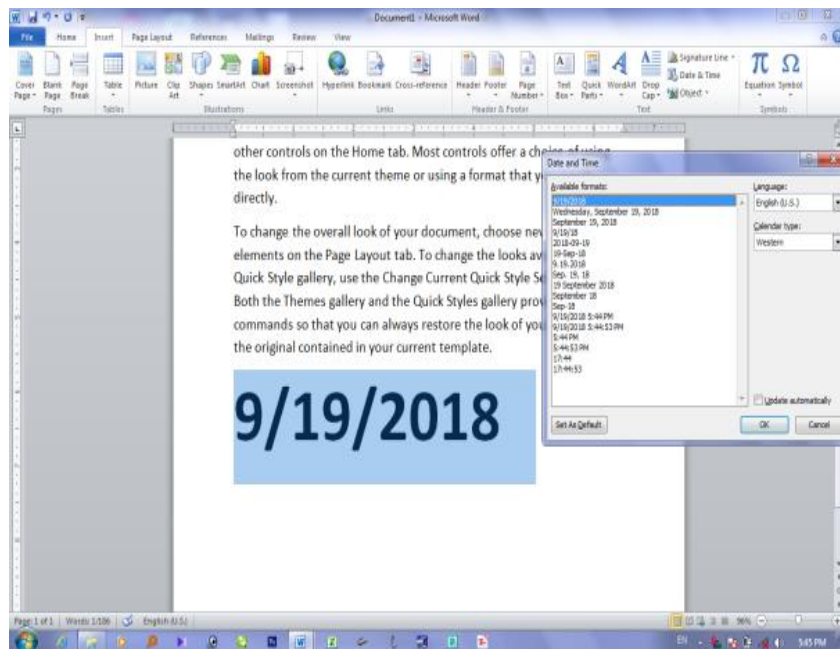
Document1 - Microsoft Word

File Home Insert Page Layout References Mailings Review View

Cover Page Blank Page Page Break
Pages
Table
Tables
Picture Clip Art Shapes SmartArt Chart Screenshot
Illustrations
Hyperlink Bookmark Cross-reference
Links
Header Footer Page Number
Header & Footer
Text Box Quick Parts WordArt Drop Cap
Signature Line
Date & Time
Object
Text
Equation Symbol
Symbols

other controls on the Home tab. Most controls offer a choice of using the look from the current theme or using a format that y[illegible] directly.

To change the overall look of your document, choose ne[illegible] elements on the Page Layout tab. To change the looks av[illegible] Quick Style gallery, use the Change Current Quick Style Se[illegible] Both the Themes gallery and the Quick Styles gallery prov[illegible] commands so that you can always restore the look of you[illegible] the original contained in your current template.

9/19/2018

Date and Time

Available formats:
9/19/2018
Wednesday, September 19, 2018
September 19, 2018
9/19/18
2018-09-19
19-Sep-18
9.19.2018
Sep. 19, 18
19 September 2018
September 18
Sep-18
9/19/2018 5:44 PM
9/19/2018 5:44:53 PM
5:44 PM
5:44:53 PM
17:44
17:44:53

Language:
English (U.S.)
Calendar type:
Western

Update automatically

Set As Default
OK
Cancel

Page: 1 of 1 Words: 1/106 English (U.S.)
96%
EN 5:45 PM